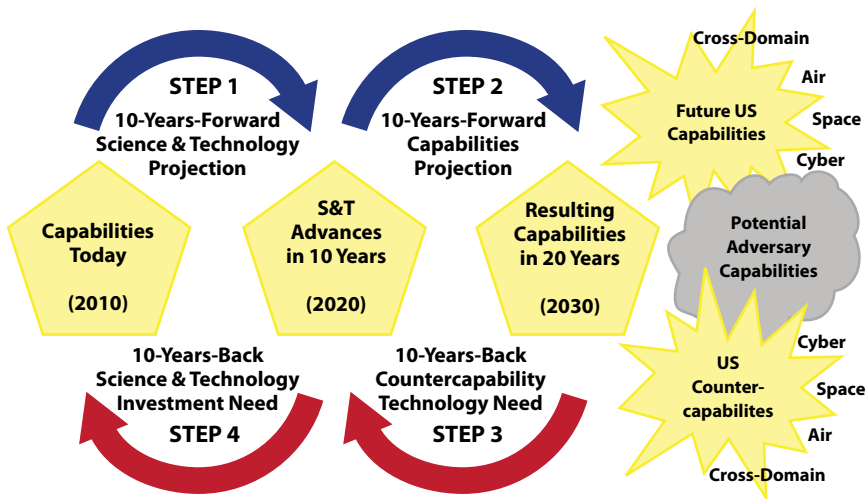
STEP 1
10-Years-Forward
Science & Technology
Projection

STEP 2
10-Years-Forward
Capabilities
Projection

Cross-Domain
Air
Future US Capabilities
Space
Cyber

Capabilities Today

(2010)

S&T Advances in 10 Years

(2020)

Resulting Capabilities in 20 Years

(2030)

Potential Adversary Capabilities

Cyber
US Counter-capabilites
Space
Air
Cross-Domain

10-Years-Back
Science & Technology
Investment Need
STEP 4

10-Years-Back
Countercapability
Technology Need
STEP 3